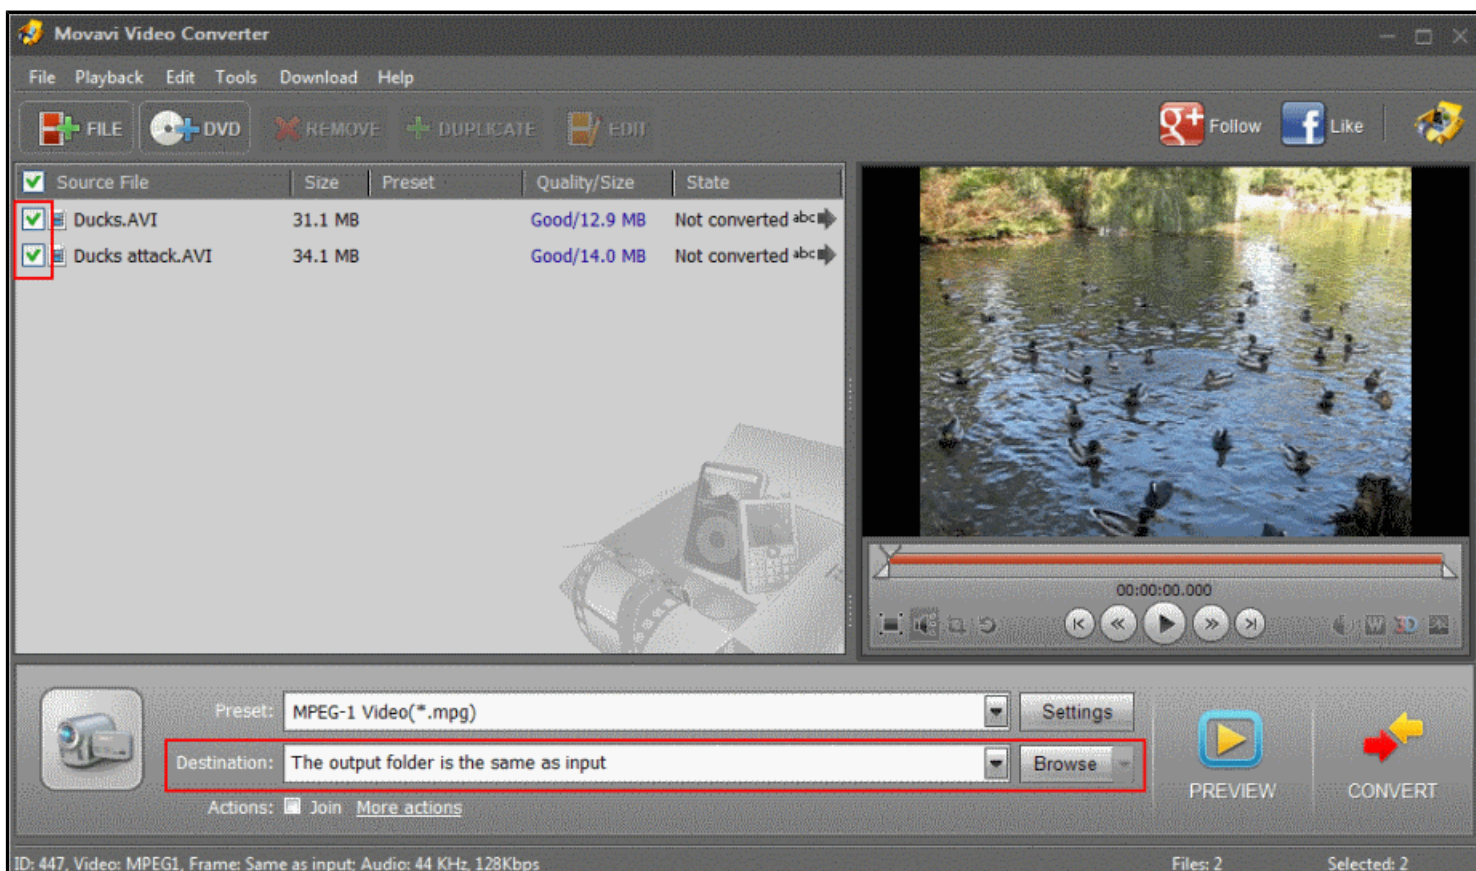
Movavi Video Converter

File Playback Edit Tools Download Help

FILE DVD REMOVE DUPLICATE EDIT

Follow Like

| Source File | Size | Preset | Quality/Size | State |
|---|---|---|---|---|
| Ducks.AVI | 31.1 MB | | Good/12.9 MB | Not converted abc |
| Ducks attack.AVI | 34.1 MB | | Good/14.0 MB | Not converted abc |

00:00:00.000

Preset: MPEG-1 Video(*.mpg) Settings

Destination: The output folder is the same as input Browse

Actions: Join More actions

PREVIEW

CONVERT

ID: 447, Video: MPEG1, Frame: Same as input; Audio: 44 KHz, 128Kbps

Files: 2

Selected: 2